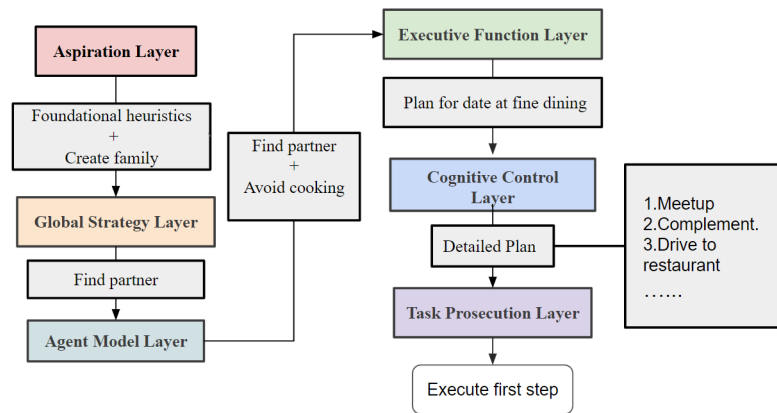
Aspiration Layer

Foundational heuristics
+
Create family

Global Strategy Layer

Find partner

Agent Model Layer

Find partner
+
Avoid cooking

Executive Function Layer

Plan for date at fine dining

Cognitive Control Layer

Detailed Plan

1.Meetup
2.Complement.
3.Drive to restaurant
……

Task Prosecution Layer

Execute first step